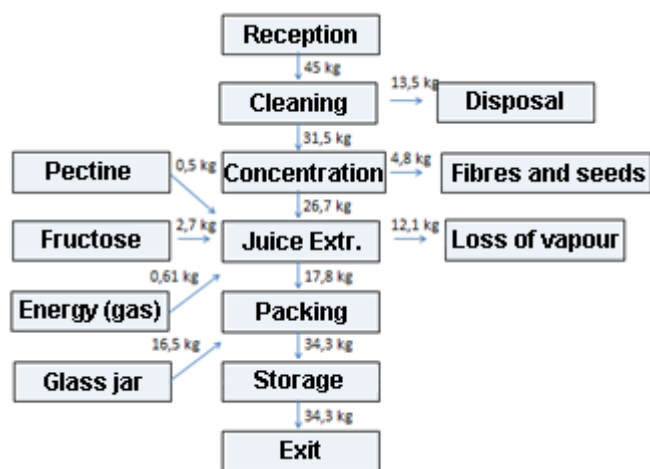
Reception

45 kg

Cleaning

13,5 kg

Disposal

31,5 kg

Pectine

0,5 kg

Concentration

4,8 kg

Fibres and seeds

26,7 kg

Fructose

2,7 kg

Juice Extr.

12,1 kg

Loss of vapour

0,61 kg

Energy (gas)

17,8 kg

Packing

16,5 kg

Glass jar

34,3 kg

Storage

34,3 kg

Exit